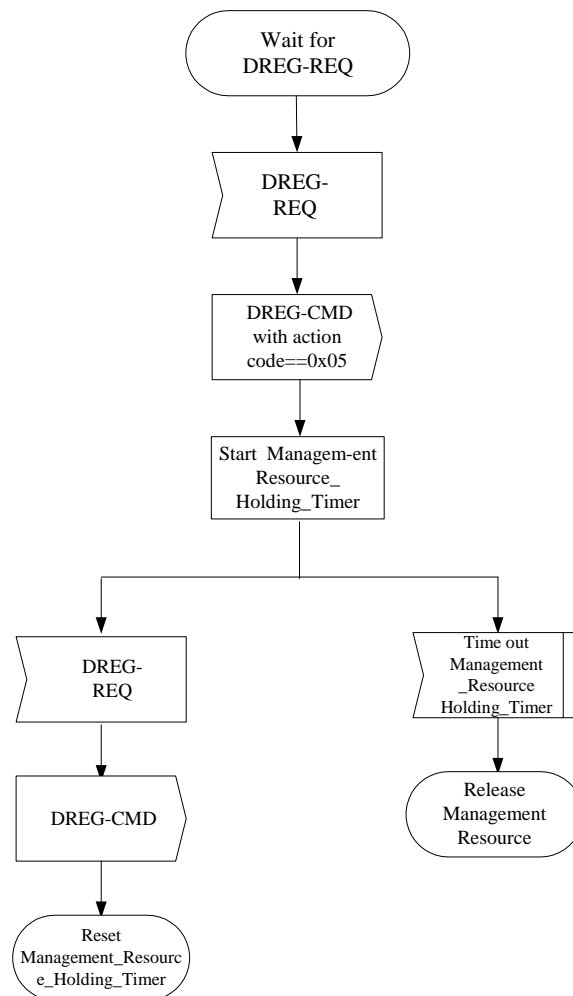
Wait for DREG-REQ

DREG-REQ

DREG-CMD with action code==0x05

Start Managem-ent Resource_ Holding_Timer

DREG-REQ

DREG-CMD

Reset Management_Resource_Holding_Timer

Time out Management _Resource Holding_Timer

Release Management Resource